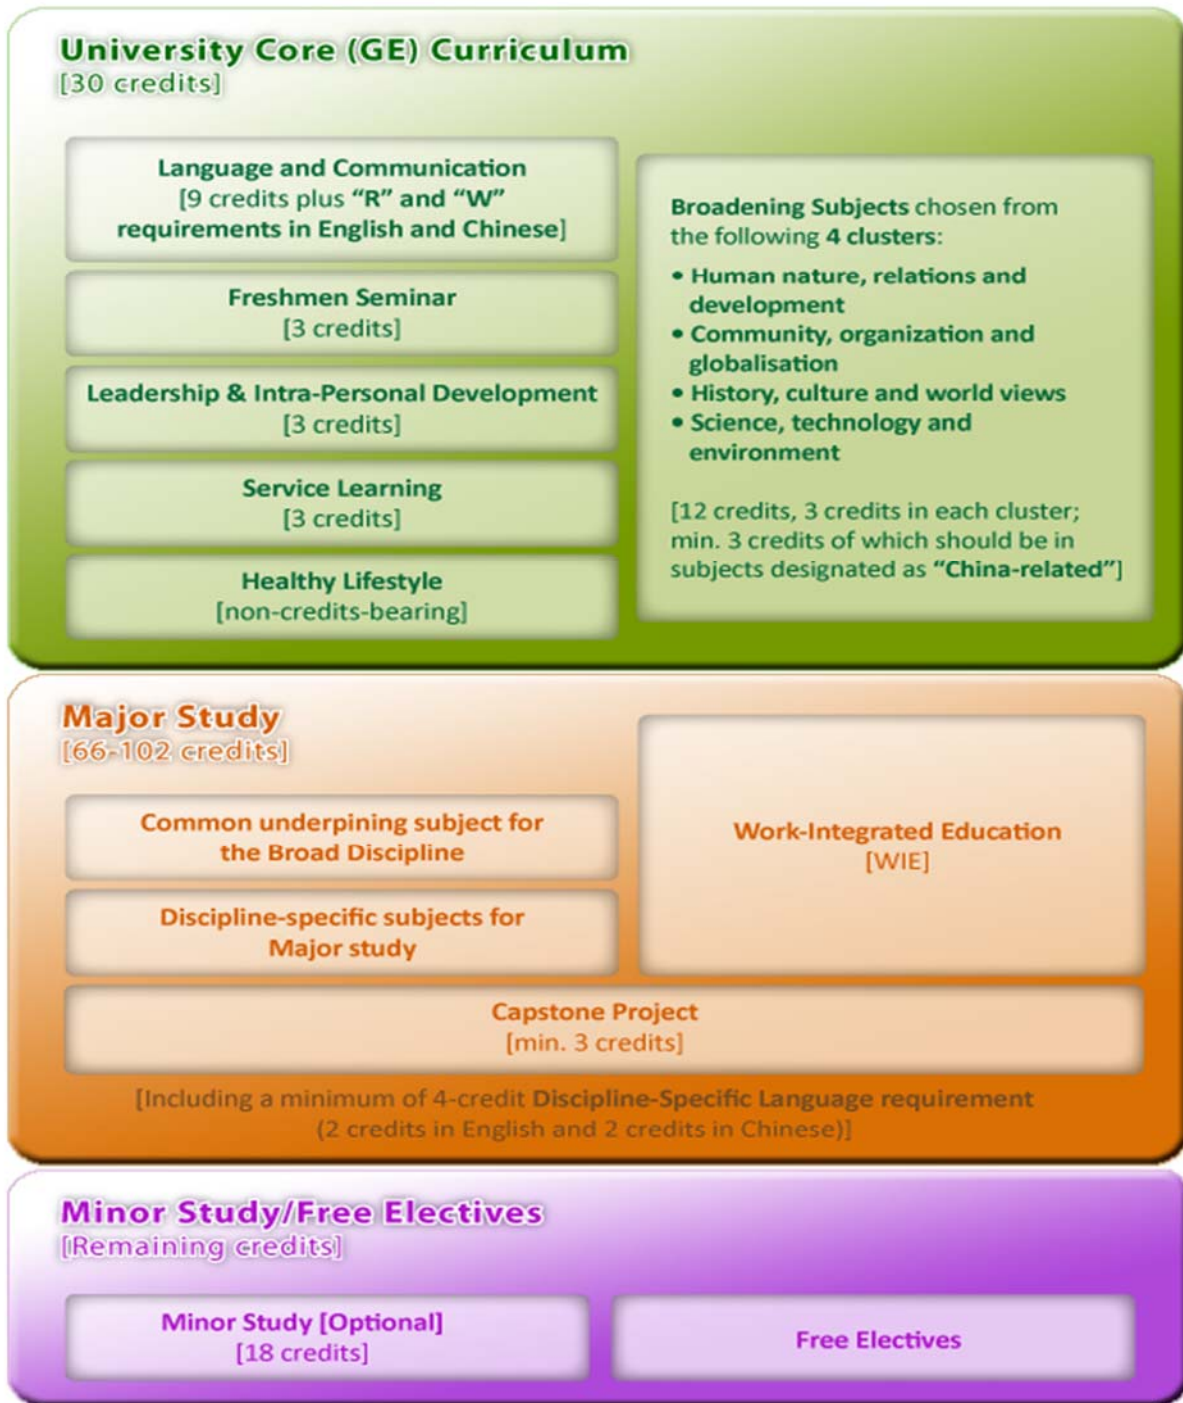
University Core (GE) Curriculum
[30 credits]

Language and Communication
[9 credits plus "R" and "W" requirements in English and Chinese]

Freshmen Seminar
[3 credits]

Leadership & Intra-Personal Development
[3 credits]

Service Learning
[3 credits]

Healthy Lifestyle
[non-credits-bearing]

Broadening Subjects chosen from the following 4 clusters:

• Human nature, relations and development
• Community, organization and globalisation
• History, culture and world views
• Science, technology and environment

[12 credits, 3 credits in each cluster; min. 3 credits of which should be in subjects designated as "China-related"]

Major Study
[66-102 credits]

Common underpining subject for the Broad Discipline

Discipline-specific subjects for Major study

Work-Integrated Education
[WIE]

Capstone Project
[min. 3 credits]

[Including a minimum of 4-credit Discipline-Specific Language requirement (2 credits in English and 2 credits in Chinese)]

Minor Study/Free Electives
[Remaining credits]

Minor Study [Optional]
[18 credits]

Free Electives